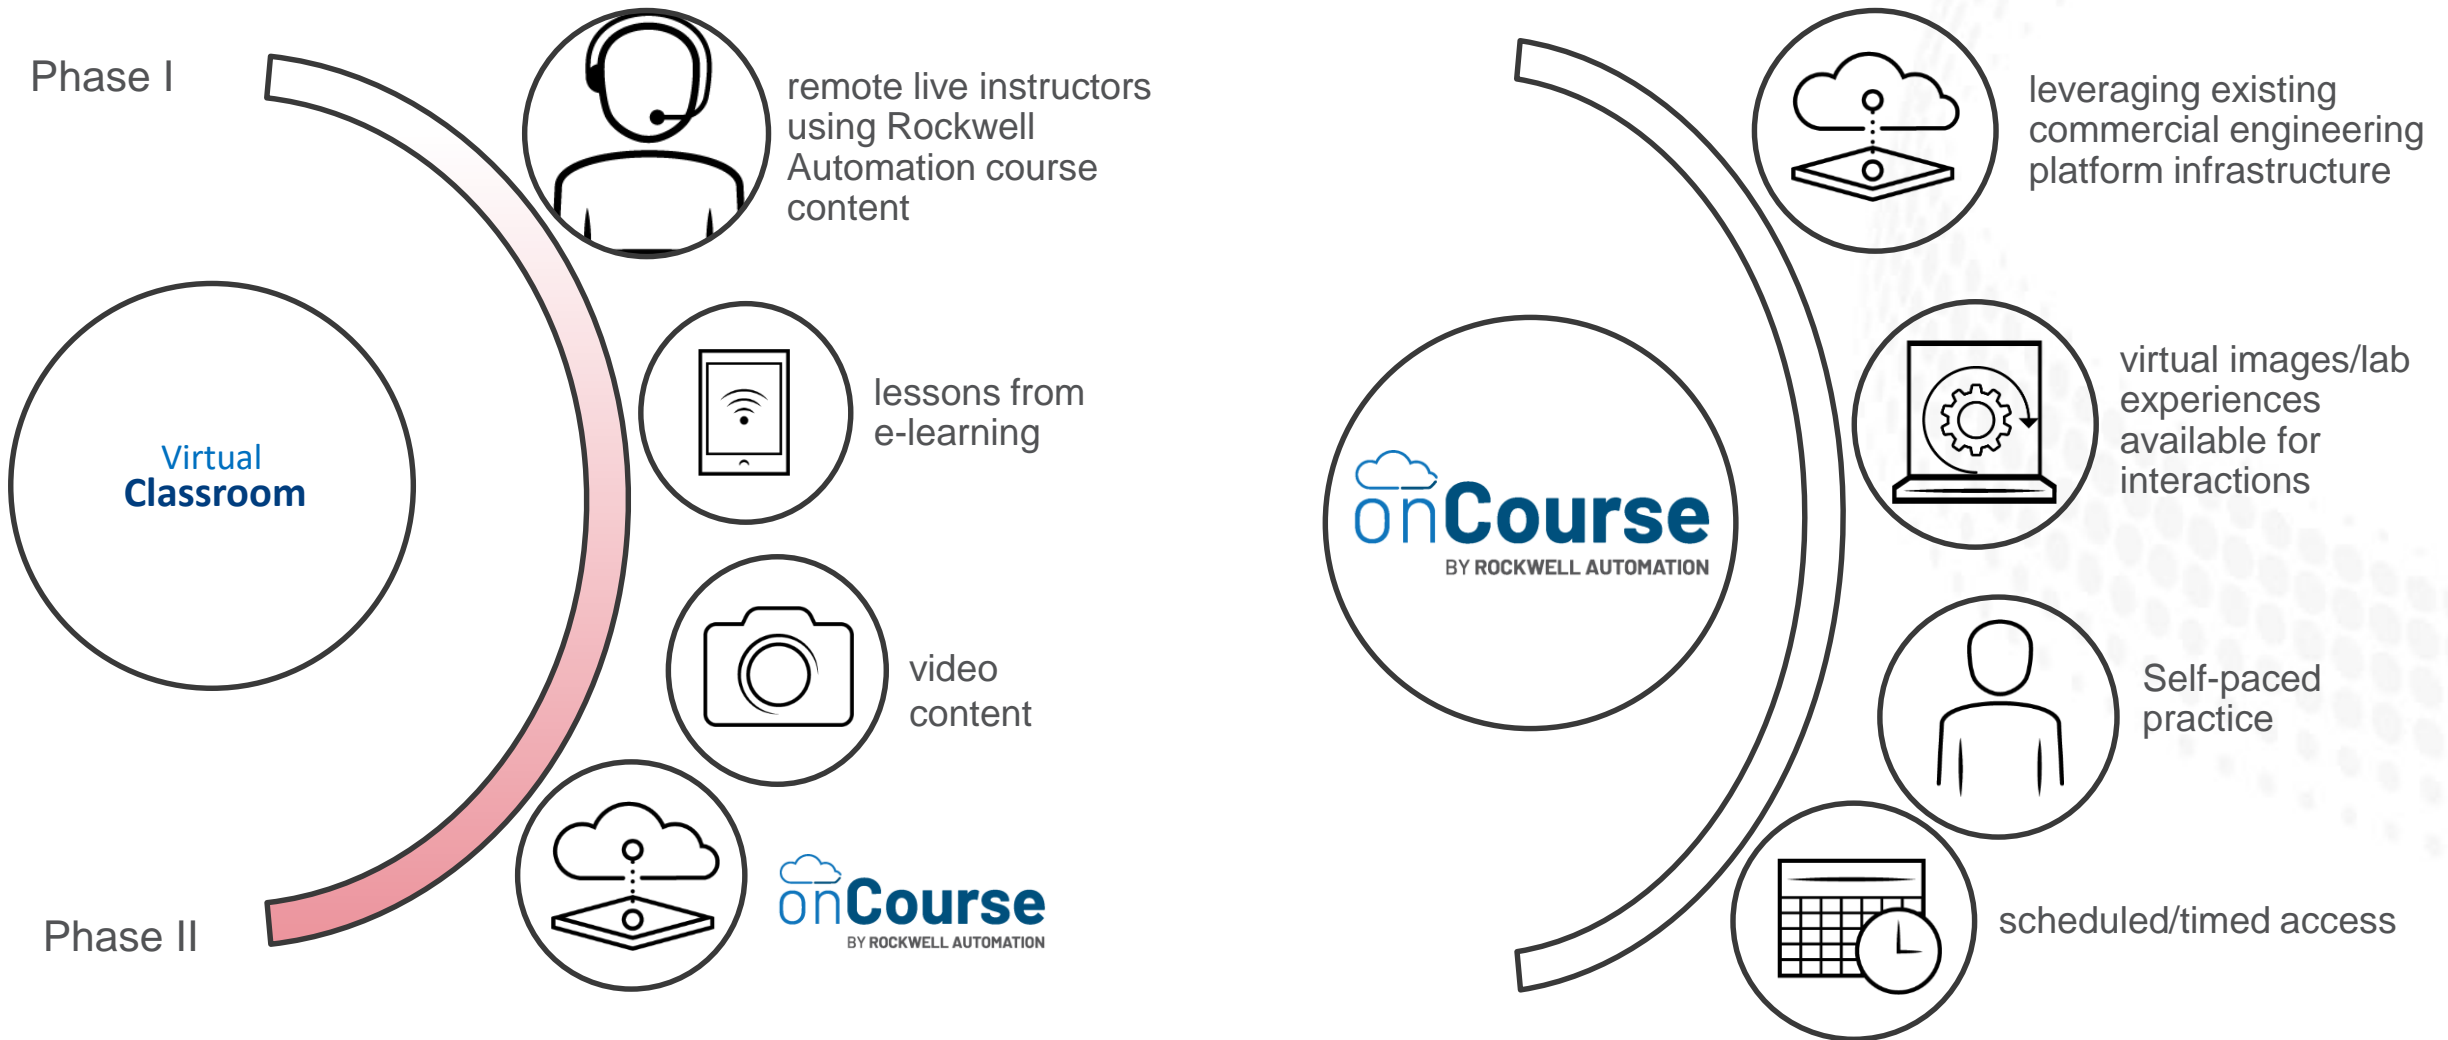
Phase I

Virtual
Classroom

Phase II

remote live instructors using Rockwell Automation course content

lessons from e-learning

video content

onCourse
BY ROCKWELL AUTOMATION

onCourse
BY ROCKWELL AUTOMATION

leveraging existing commercial engineering platform infrastructure

virtual images/lab experiences available for interactions

Self-paced practice

scheduled/timed access